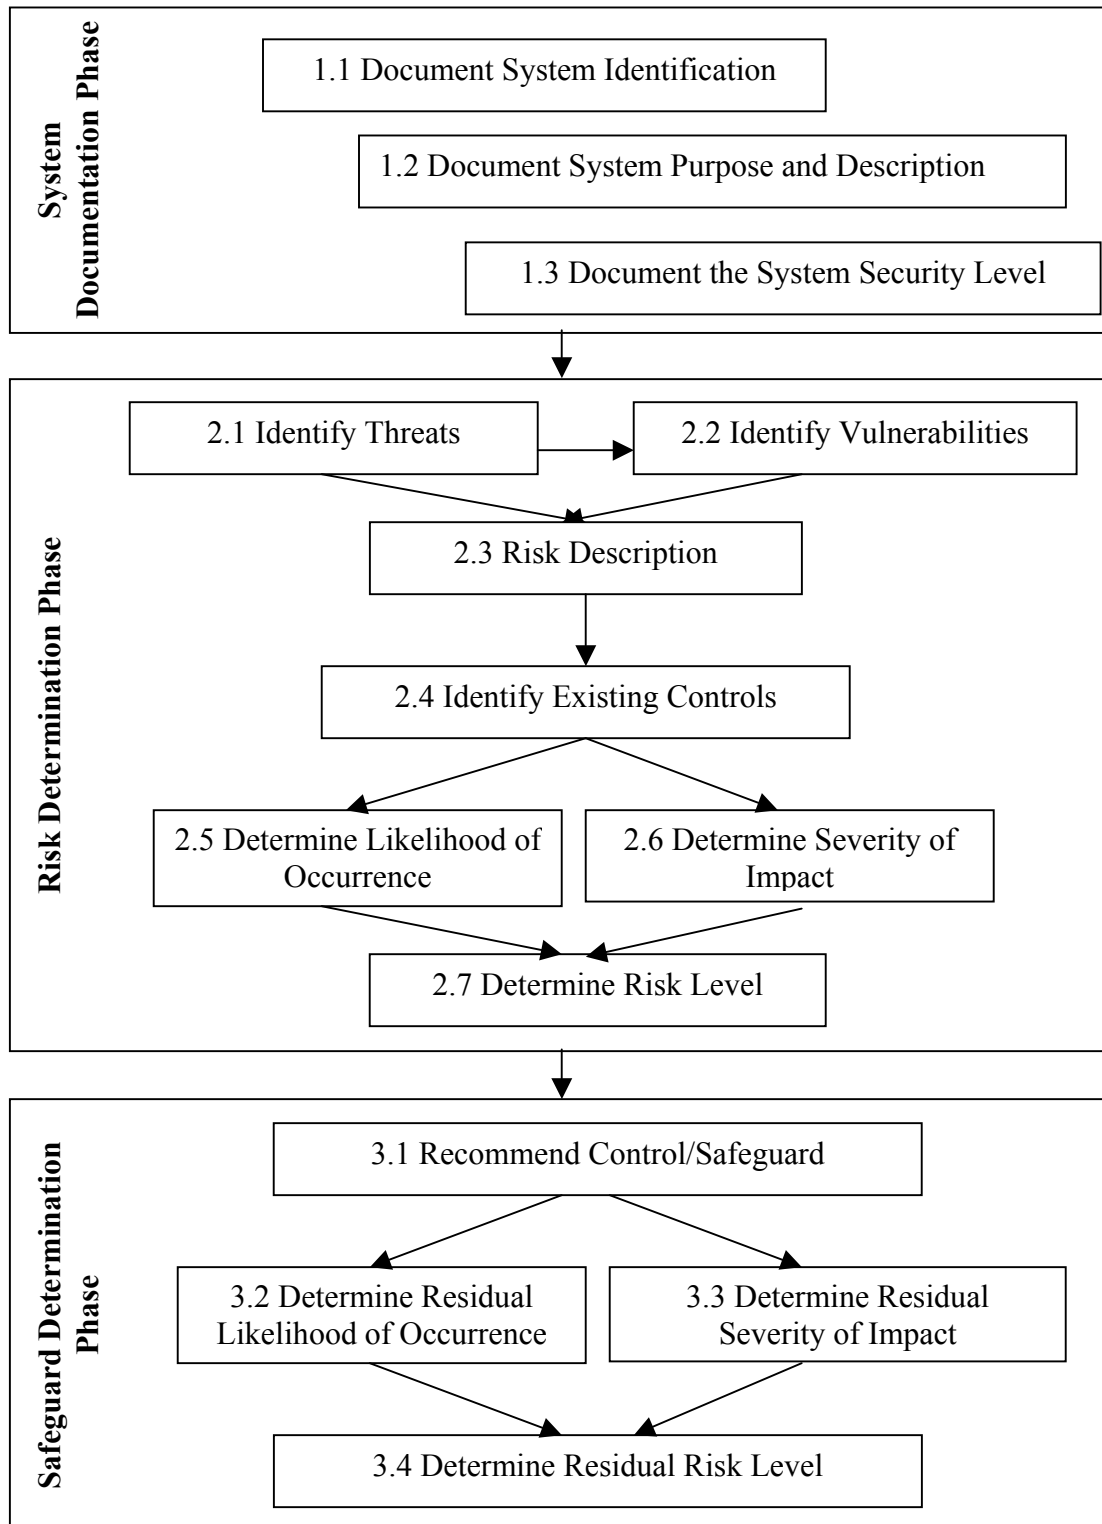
System Documentation Phase

1.1 Document System Identification

1.2 Document System Purpose and Description

1.3 Document the System Security Level

Risk Determination Phase

2.1 Identify Threats

2.2 Identify Vulnerabilities

2.3 Risk Description

2.4 Identify Existing Controls

2.5 Determine Likelihood of Occurrence

2.6 Determine Severity of Impact

2.7 Determine Risk Level

Safeguard Determination Phase

3.1 Recommend Control/Safeguard

3.2 Determine Residual Likelihood of Occurrence

3.3 Determine Residual Severity of Impact

3.4 Determine Residual Risk Level